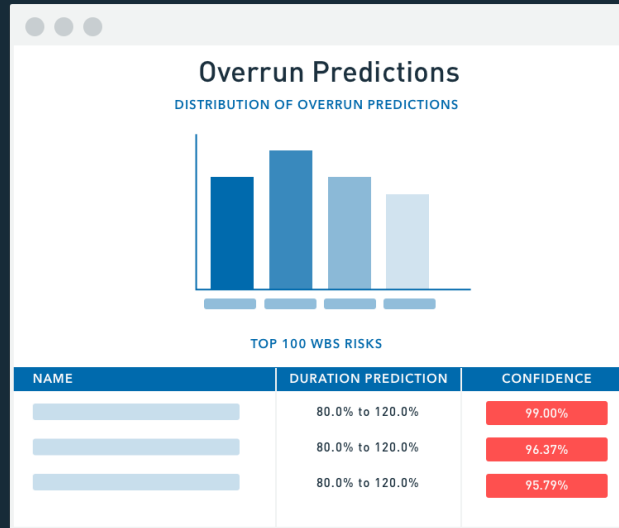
Overrun Predictions

DISTRIBUTION OF OVERRUN PREDICTIONS

TOP 100 WBS RISKS

| NAME | DURATION PREDICTION | CONFIDENCE |
|---|---|---|
| | 80.0% to 120.0% | 99.00% |
| | 80.0% to 120.0% | 96.37% |
| | 80.0% to 120.0% | 95.79% |